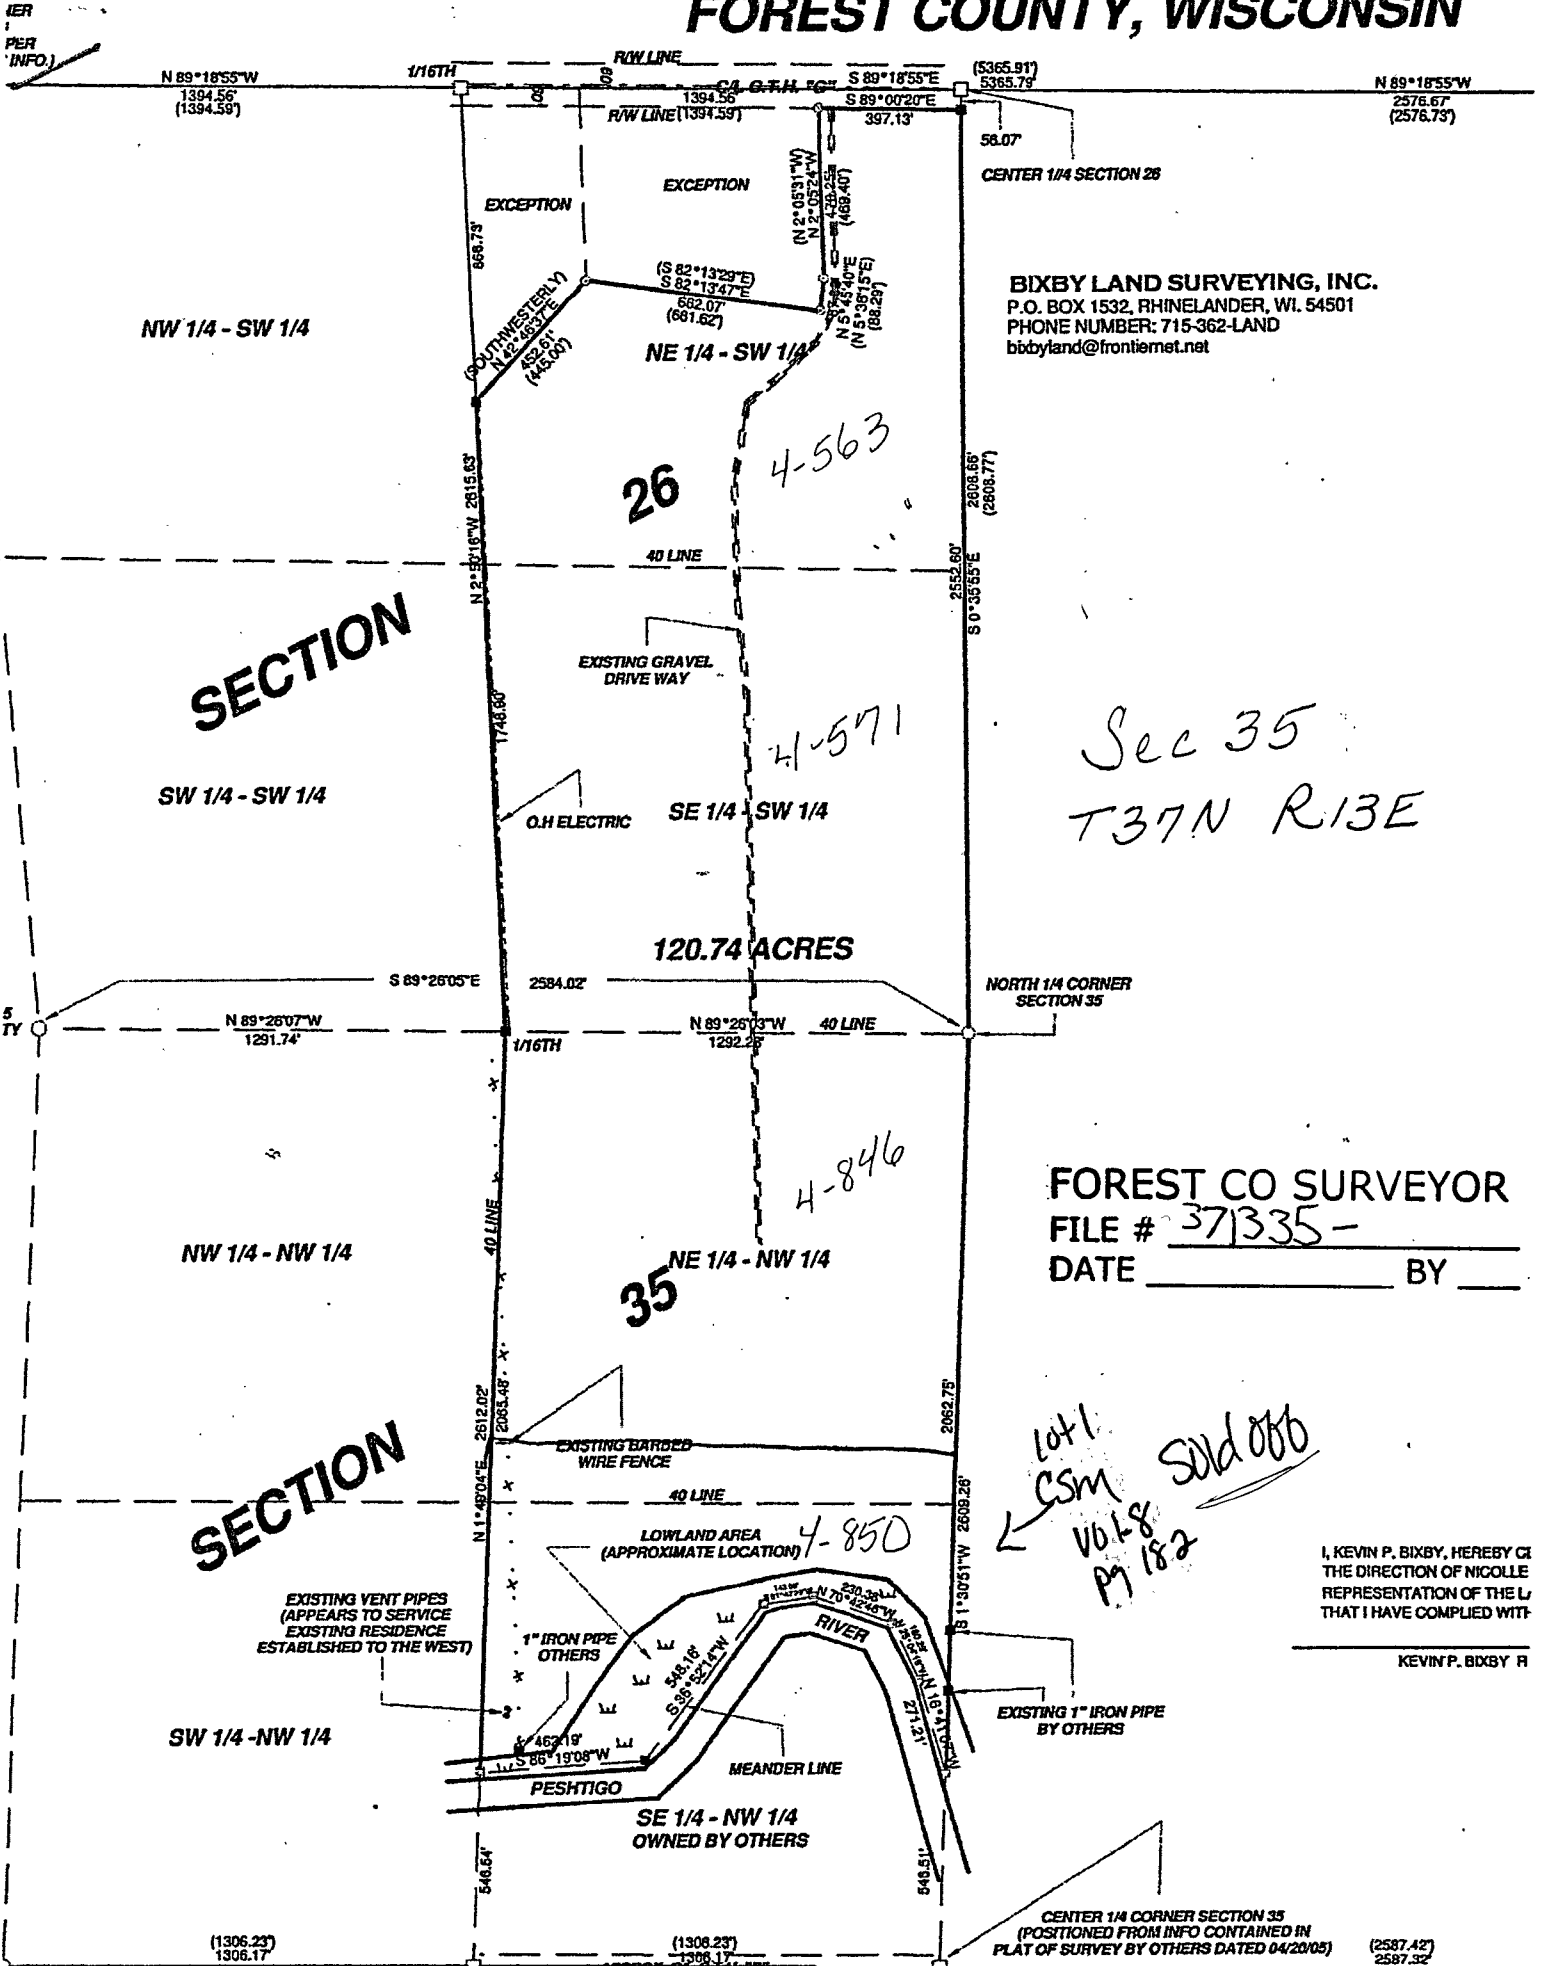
FOREST COUNTY, WISCONSIN

IER
PER
INFO.)

N 89°18'55"W
1394.56'
(1394.59')

1/16TH
R/W LINE
80
50
C4. C.T.H. "G"
1394.56'
R/W LINE (1394.59')
S 89°18'55"E
S 89°00'20"E
397.13'
(5365.91')
5365.79'
N 89°18'55"W
2576.67'
(2576.73')
56.07'
CENTER 1/4 SECTION 26

EXCEPTION
EXCEPTION
666.73'
(N 2°05'31"W)
N 2°05'24"W
438.25'
(469.40')

(S 82°13'29"E)
S 82°13'47"E
662.07'
(661.62')
N 5°45'40"E
(N 5°38'15"E)
(88.29')

(SOUTHWESTERLY)
N 42°46'37"E
452.61'
(445.00')

BIXBY LAND SURVEYING, INC.
P.O. BOX 1532, RHINELANDER, WI. 54501
PHONE NUMBER: 715-362-LAND
bixbyland@frontiernet.net

NW 1/4 - SW 1/4
NE 1/4 - SW 1/4

4-563

26

N 2°52'16"W 2615.63'
2608.66'
(2608.77')

40 LINE
2552.60'
S 0°35'55"E

SECTION

EXISTING GRAVEL DRIVE WAY

1748.60'

4-571

Sec 35
T37N R13E

SW 1/4 - SW 1/4
O.H ELECTRIC
SE 1/4 - SW 1/4

120.74 ACRES

S 89°26'05"E
2584.02'
NORTH 1/4 CORNER SECTION 35

5
TY
N 89°26'07"W
1291.74'
1/16TH
N 89°26'03"W
1292.26'
40 LINE

4-846

FOREST CO SURVEYOR
FILE # 371335-
DATE ______________ BY ___

40 LINE
NW 1/4 - NW 1/4
NE 1/4 - NW 1/4
35

2612.02'
2065.48'
2062.75'

Lot 1
CSM
Vol 8
Pg 182
Sold off

SECTION
EXISTING BARBED WIRE FENCE
40 LINE
N 1°46'04"E
2609.26'
S 1°30'51"W
LOWLAND AREA
(APPROXIMATE LOCATION)
4-850

I, KEVIN P. BIXBY, HEREBY C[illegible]
THE DIRECTION OF NICOLLE
REPRESENTATION OF THE L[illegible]
THAT I HAVE COMPLIED WIT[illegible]

KEVIN P. BIXBY R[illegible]

EXISTING VENT PIPES
(APPEARS TO SERVICE
EXISTING RESIDENCE
ESTABLISHED TO THE WEST)
1" IRON PIPE
OTHERS
548.16'
S 36°52'14"W
230.38'
N 70°42'46"W
RIVER
271.21'
EXISTING 1" IRON PIPE
BY OTHERS

SW 1/4 -NW 1/4
463.19'
S 86°19'08"W
MEANDER LINE
PESHTIGO
SE 1/4 - NW 1/4
OWNED BY OTHERS

546.54'
546.51'

CENTER 1/4 CORNER SECTION 35
(POSITIONED FROM INFO CONTAINED IN
PLAT OF SURVEY BY OTHERS DATED 04/20/05)

(1306.23')
1306.17'
(1306.23')
1306.17'
(2587.42')
2587.32'